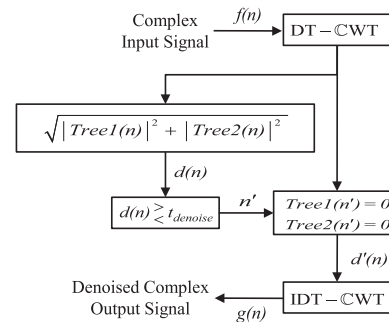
Complex Input Signal

$f(n)$

$DT-\mathbb{C}WT$

$\sqrt{|Tree1(n)|^2+|Tree2(n)|^2}$

$d(n)$

$d(n) \gtrless t_{denoise}$

$n'$

$Tree1(n')=0$
$Tree2(n')=0$

$d'(n)$

Denoised Complex Output Signal

$IDT-\mathbb{C}WT$

$g(n)$